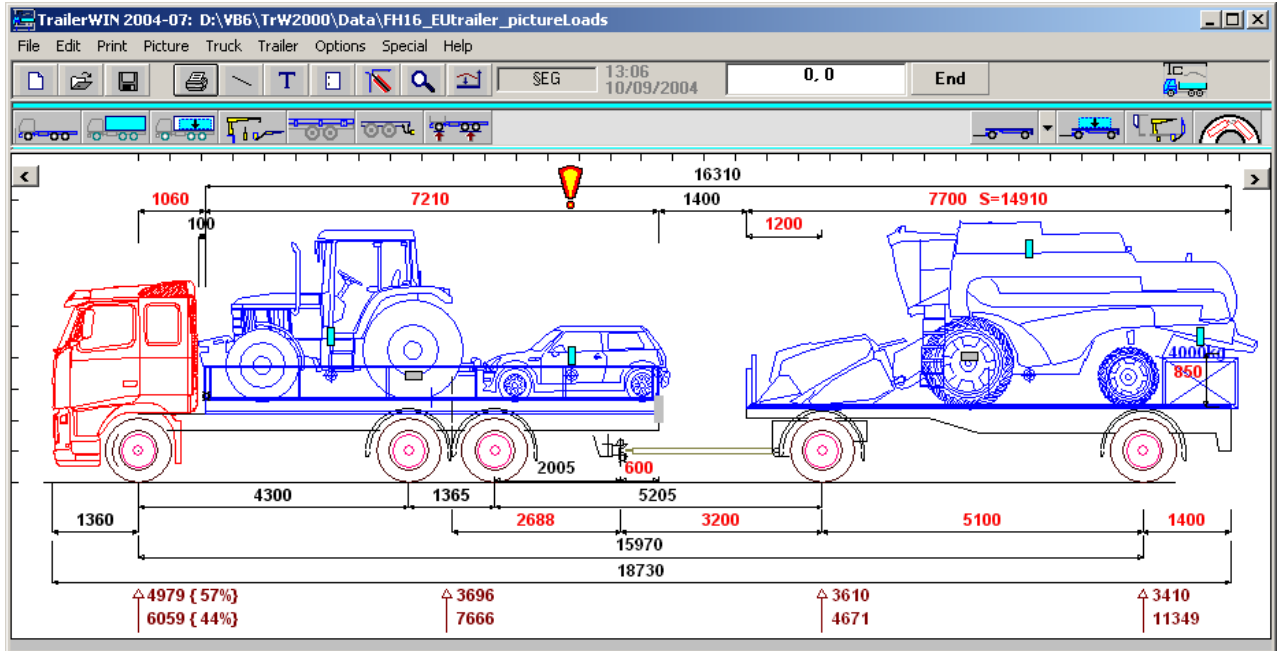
TrailerWIN 2004-07: D:\VB6\TrW2000\Data\FH16_EUtrailer_pictureLoads

File Edit Print Picture Truck Trailer Options Special Help

§EG 13:06 10/09/2004 0, 0 End

16310
1060 7210 1400 7700 S=14910
100 1200
4000kg
850
2005 600
4300 1365 5205
1360 2688 3200 5100 1400
15970
18730

4979 { 57%}
6059 { 44%}
3696
7666
3610
4671
3410
11349